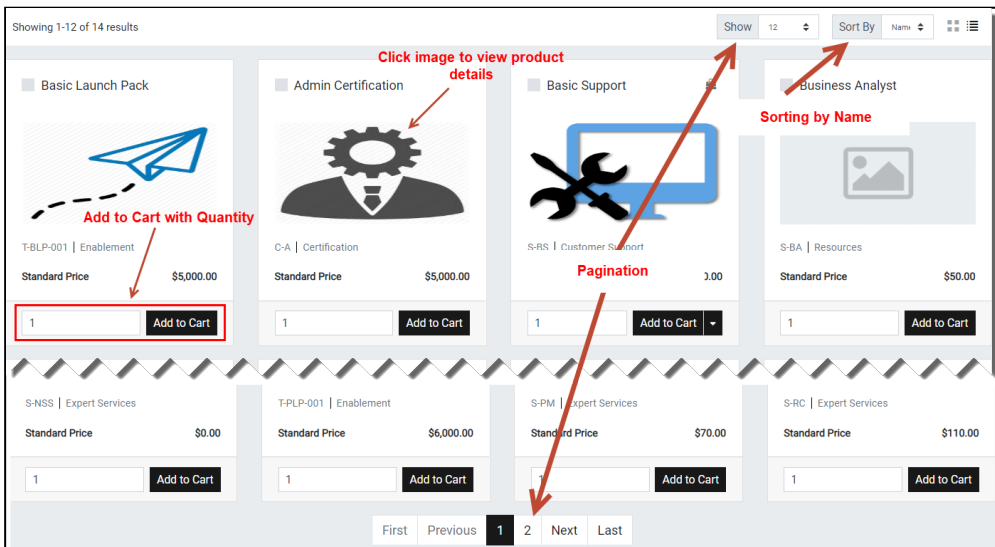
Showing 1-12 of 14 results

Show 12

Sort By Name

Click image to view product details

Basic Launch Pack

Admin Certification

Basic Support

Business Analyst

Sorting by Name

Add to Cart with Quantity

T-BLP-001 | Enablement

Standard Price $5,000.00

1 Add to Cart

C-A | Certification

Standard Price $5,000.00

1 Add to Cart

S-BS | Customer Support

Pagination

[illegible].00

1 Add to Cart

S-BA | Resources

Standard Price $50.00

1 Add to Cart

S-NSS | Expert Services

Standard Price $0.00

1 Add to Cart

T-PLP-001 | Enablement

Standard Price $6,000.00

1 Add to Cart

S-PM | Expert Services

Standard Price $70.00

1 Add to Cart

S-RC | Expert Services

Standard Price $110.00

1 Add to Cart

First Previous 1 2 Next Last